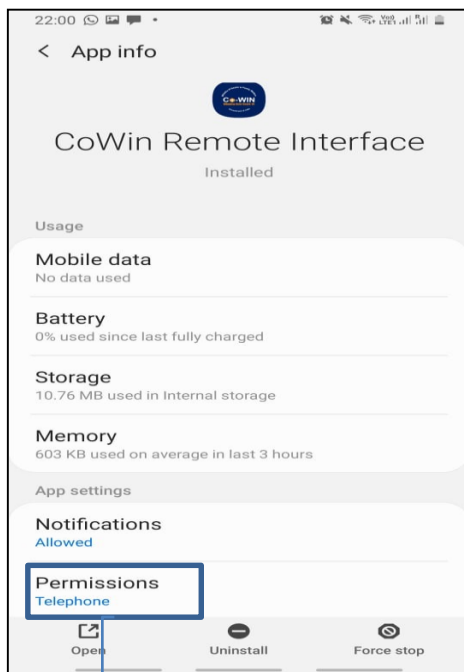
22:00

< App info

Co-WIN

CoWin Remote Interface

Installed

Usage

Mobile data
No data used

Battery
0% used since last fully charged

Storage
10.76 MB used in Internal storage

Memory
603 KB used on average in last 3 hours

App settings

Notifications
Allowed

Permissions
Telephone

Open

Uninstall

Force stop